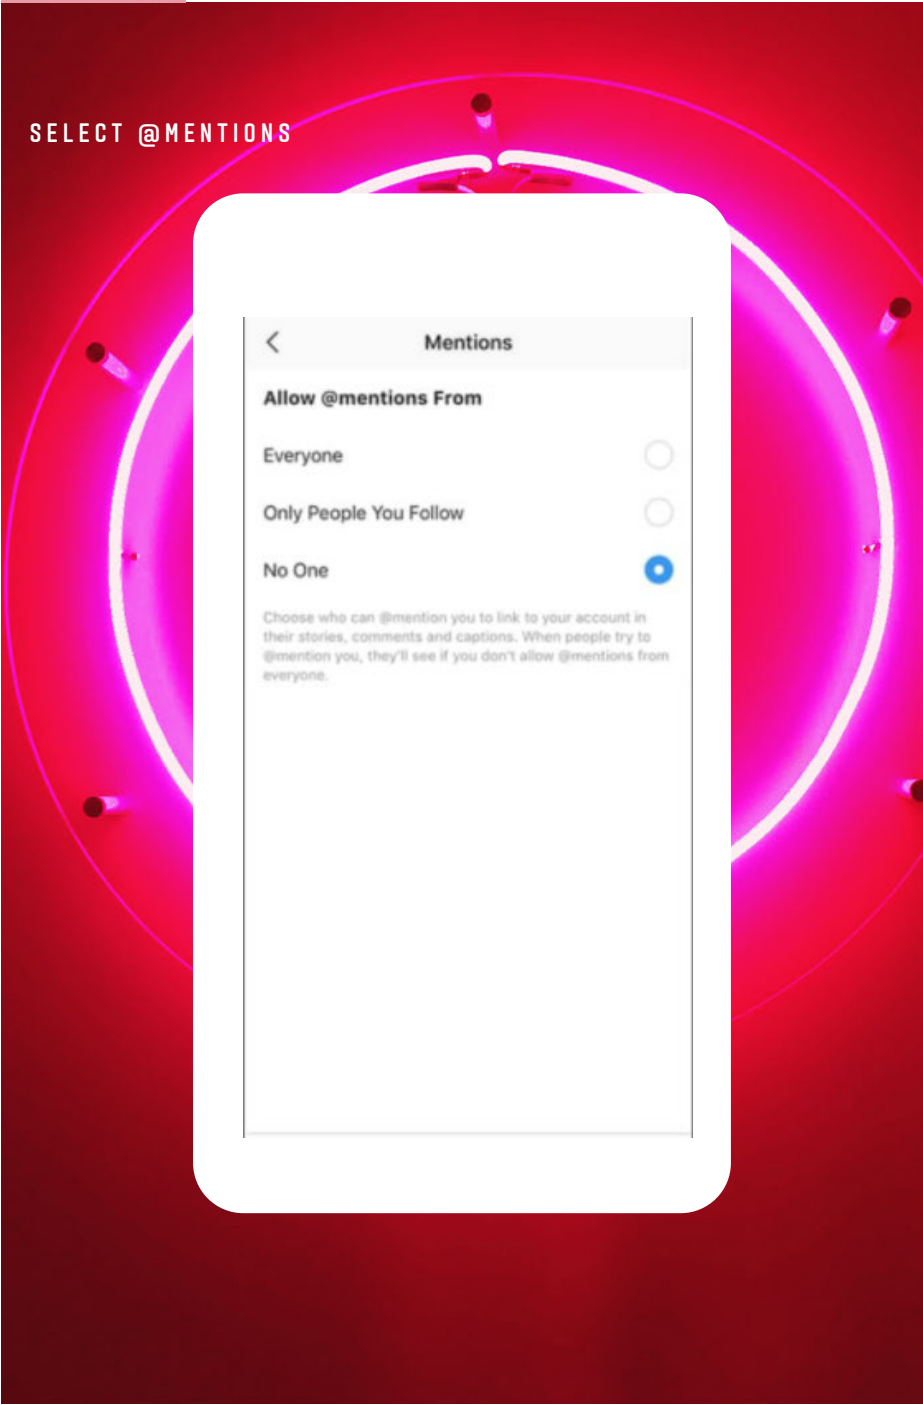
SELECT @MENTIONS

<

Mentions

Allow @mentions From

Everyone

Only People You Follow

No One

Choose who can @mention you to link to your account in their stories, comments and captions. When people try to @mention you, they'll see if you don't allow @mentions from everyone.